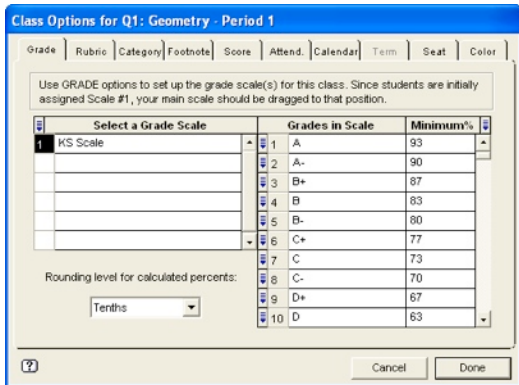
Class Options for Q1: Geometry - Period 1

Grade | Rubric | Category | Footnote | Score | Attend. | Calendar | Term | Seat | Color

Use GRADE options to set up the grade scale(s) for this class. Since students are initially assigned Scale #1, your main scale should be dragged to that position.

| | Select a Grade Scale |
|---|---|
| 1 | KS Scale |
| | |
| | |
| | |
| | |
| | |

| | Grades in Scale | Minimum% |
|---|---|---|
| 1 | A | 93 |
| 2 | A- | 90 |
| 3 | B+ | 87 |
| 4 | B | 83 |
| 5 | B- | 80 |
| 6 | C+ | 77 |
| 7 | C | 73 |
| 8 | C- | 70 |
| 9 | D+ | 67 |
| 10 | D | 63 |

Rounding level for calculated percents:

Tenths

?

Cancel

Done